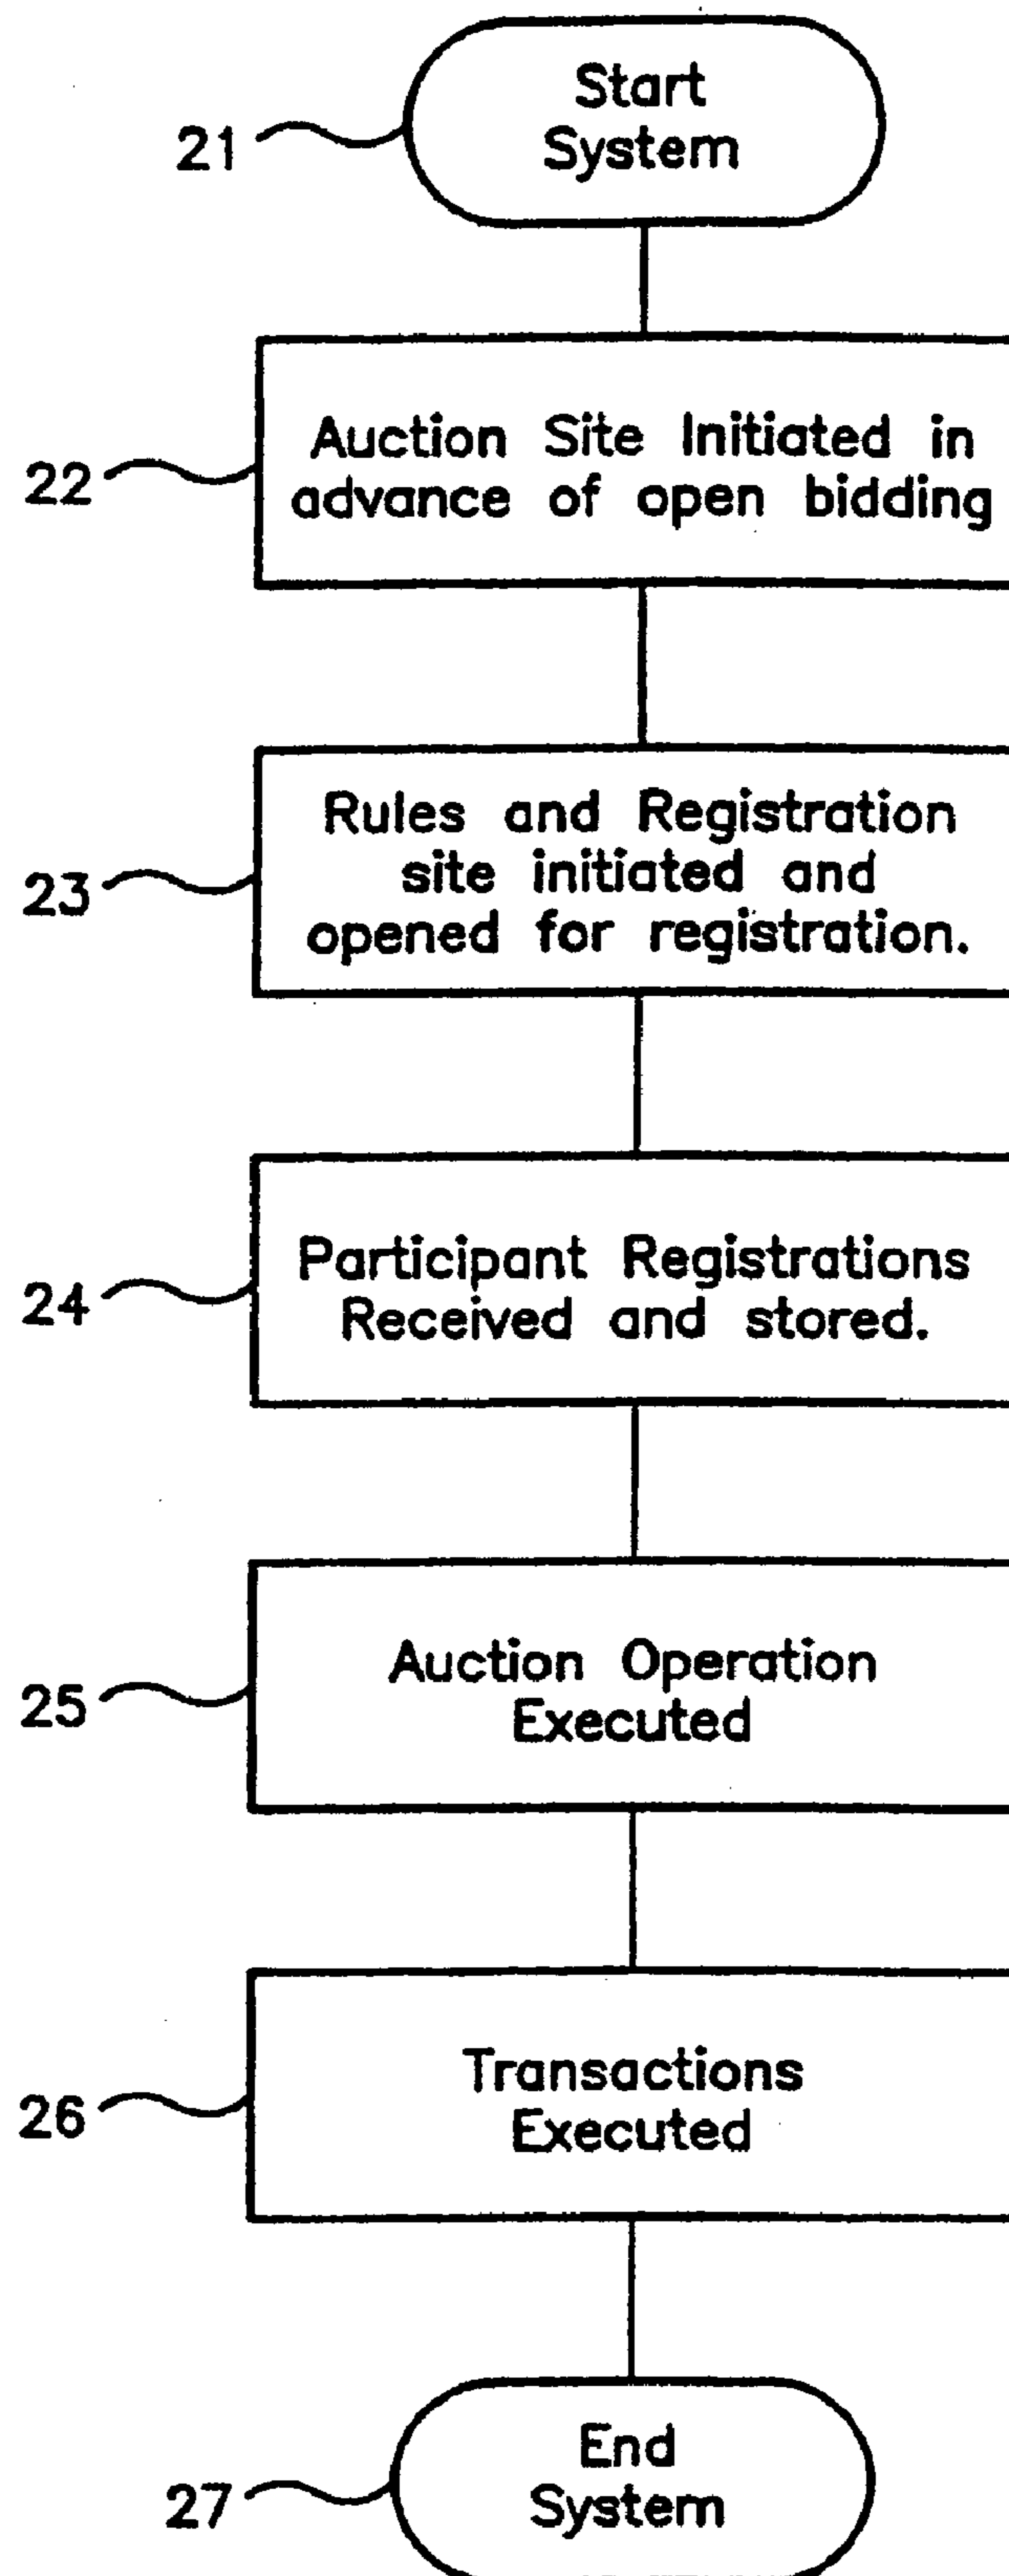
21
Start System

22
Auction Site Initiated in advance of open bidding

23
Rules and Registration site initiated and opened for registration.

24
Participant Registrations Received and stored.

25
Auction Operation Executed

26
Transactions Executed

27
End System